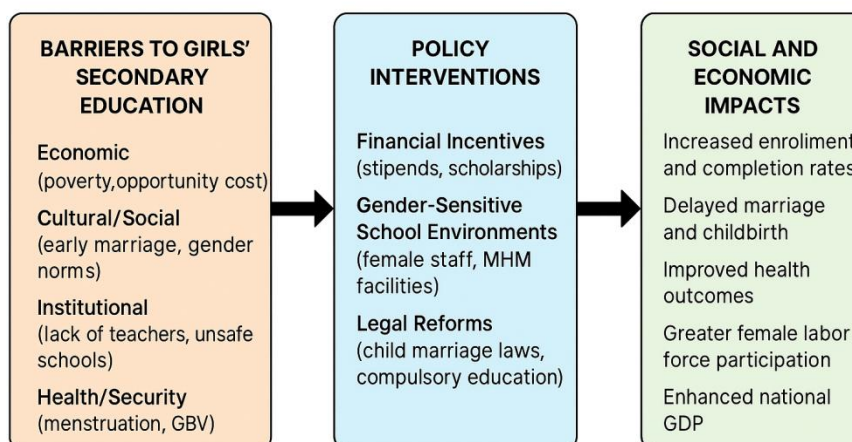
BARRIERS TO GIRLS' SECONDARY EDUCATION

Economic
(poverty,opportunity cost)

Cultural/Social
(early marriage, gender norms)

Institutional
(lack of teachers, unsafe schools)

Health/Security
(menstruation, GBV)

POLICY INTERVENTIONS

Financial Incentives
(stipends, scholarships)

Gender-Sensitive School Environments
(female staff, MHM facilities)

Legal Reforms
(child marriage laws, compulsory education)

SOCIAL AND ECONOMIC IMPACTS

Increased enrolment and completion rates

Delayed marriage and childbirth

Improved health outcomes

Greater female labor force participation

Enhanced national GDP